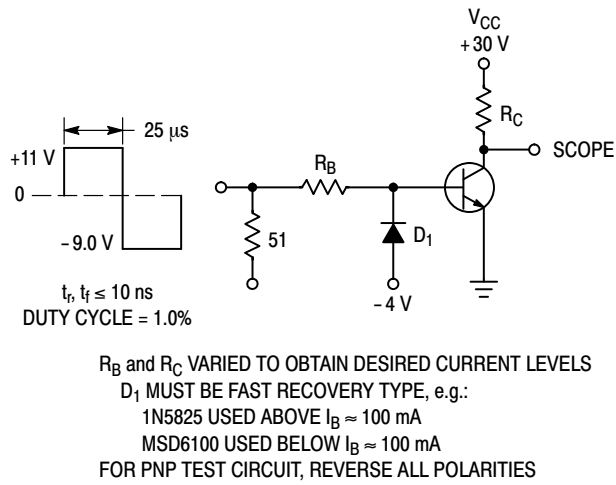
$V_{CC}$
+30 V

25 μs

+11 V

0

−9.0 V

$t_r$, $t_f \leq 10$ ns
DUTY CYCLE = 1.0%

$R_B$

51

$D_1$

−4 V

$R_C$

SCOPE

$R_B$ and $R_C$ VARIED TO OBTAIN DESIRED CURRENT LEVELS
$D_1$ MUST BE FAST RECOVERY TYPE, e.g.:
1N5825 USED ABOVE $I_B \approx 100$ mA
MSD6100 USED BELOW $I_B \approx 100$ mA
FOR PNP TEST CIRCUIT, REVERSE ALL POLARITIES